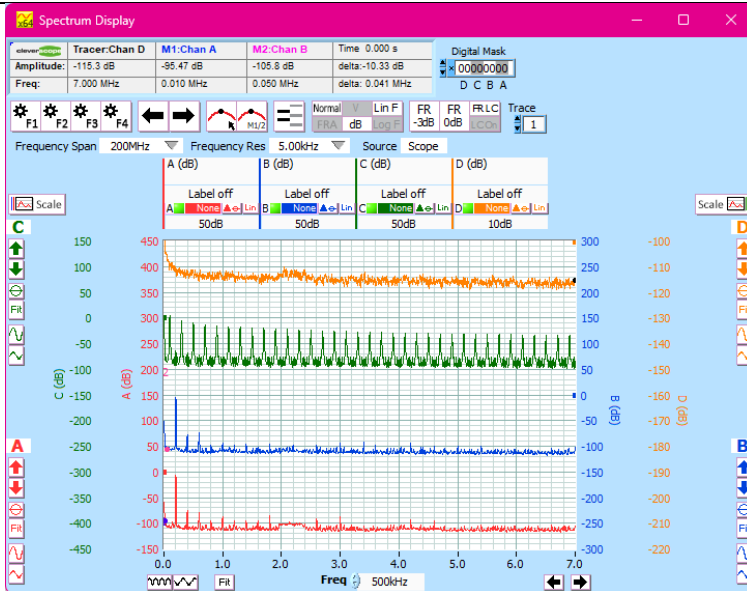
Spectrum Display

| cleverscope | Tracer:Chan D | M1:Chan A | M2:Chan B | Time 0.000 s |
|---|---|---|---|---|
| Amplitude: | -115.3 dB | -95.47 dB | -105.8 dB | delta:-10.33 dB |
| Freq: | 7.000 MHz | 0.010 MHz | 0.050 MHz | delta: 0.041 MHz |

Digital Mask
x 00000000
D C B A

F1 F2 F3 F4 M1/2 Normal V Lin F FRA dB Log F FR -3dB FR 0dB FR LC LCO Trace 1

Frequency Span 200MHz Frequency Res 5.00kHz Source Scope

A (dB) Label off A None Lin 50dB
B (dB) Label off B None Lin 50dB
C (dB) Label off C None Lin 50dB
D (dB) Label off D None Lin 10dB

Scale
Scale
C
D
Fit
A
B
Fit

C (dB) 150 100 50 0 -50 -100 -150 -200 -250 -300 -350 -400 -450
A (dB) 450 400 350 300 250 200 150 100 50 0 -50 -100 -150
B (dB) 300 250 200 150 100 50 0 -50 -100 -150 -200 -250 -300
D (dB) -100 -110 -120 -130 -140 -150 -160 -170 -180 -190 -200 -210 -220

0.0 1.0 2.0 3.0 4.0 5.0 6.0 7.0
Fit Freq 500kHz